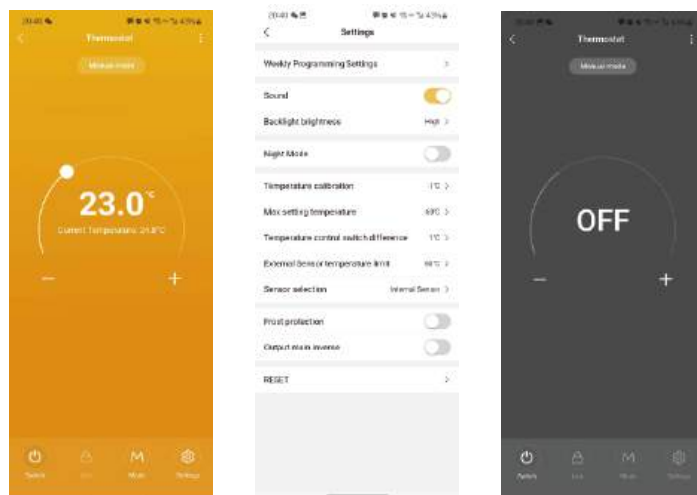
20:40

Thermostat

Manual mode

23.0 ℃

Current Temperature: 24.8℃

−

+

Switch

Lock

Mode

Settings

20:40

Settings

Weekly Programming Settings

Sound

Backlight brightness

High

Night Mode

Temperature calibration

1℃

Max setting temperature

60℃

Temperature control switch difference

1℃

External Sensor temperature limit

60℃

Sensor selection

Internal Sensor

Frost protection

Output mode inverse

RESET

20:40

Thermostat

Manual mode

OFF

−

+

Switch

Lock

Mode

Settings